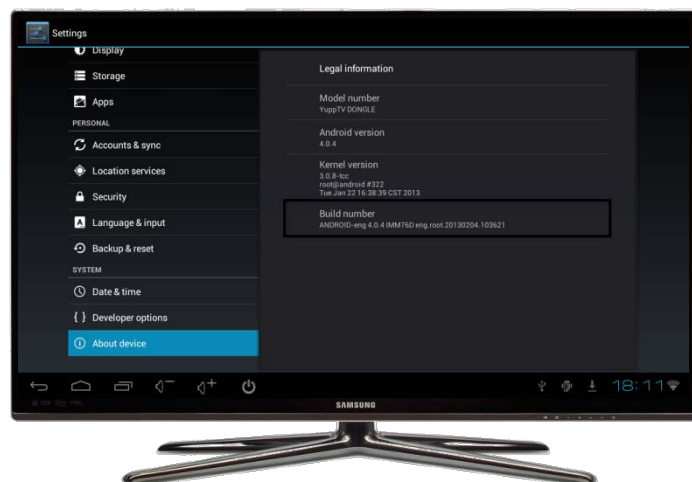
Settings

Display

Storage

Apps

PERSONAL

Accounts & sync

Location services

Security

Language & input

Backup & reset

SYSTEM

Date & time

Developer options

About device

Legal information

Model number
YuppTV DONGLE

Android version
4.0.4

Kernel version
3.0.8-tcc
root@android #322
Tue Jan 22 16:38:39 CST 2013

Build number
ANDROID-eng 4.0.4 IMM76D eng.root.20130204.103621

18:11

SAMSUNG